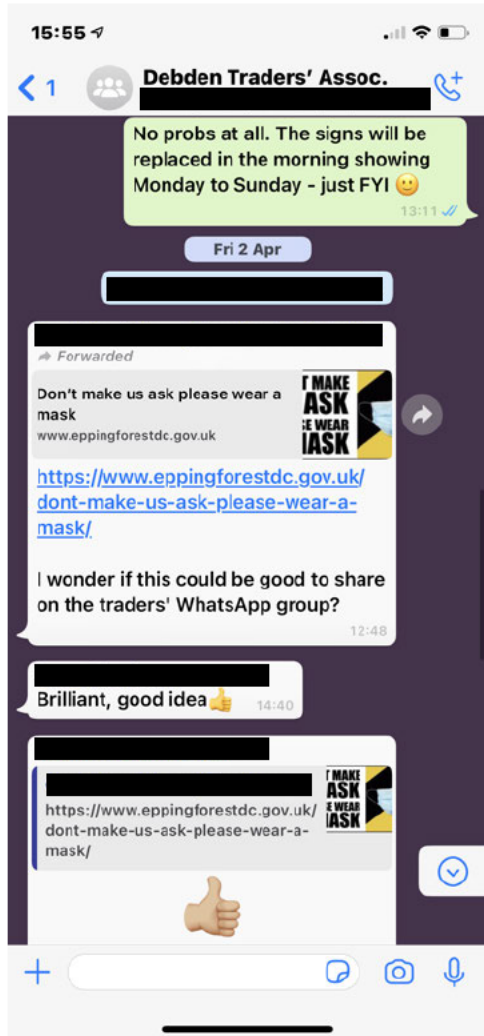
15:55

1

Debden Traders' Assoc.

No probs at all. The signs will be replaced in the morning showing Monday to Sunday - just FYI 🙂

13:11

Fri 2 Apr

Forwarded

Don't make us ask please wear a mask

www.eppingforestdc.gov.uk

T MAKE ASK SE WEAR IASK

https://www.eppingforestdc.gov.uk/dont-make-us-ask-please-wear-a-mask/

I wonder if this could be good to share on the traders' WhatsApp group?

12:48

Brilliant, good idea👍

14:40

https://www.eppingforestdc.gov.uk/dont-make-us-ask-please-wear-a-mask/

T MAKE ASK SE WEAR IASK

👍